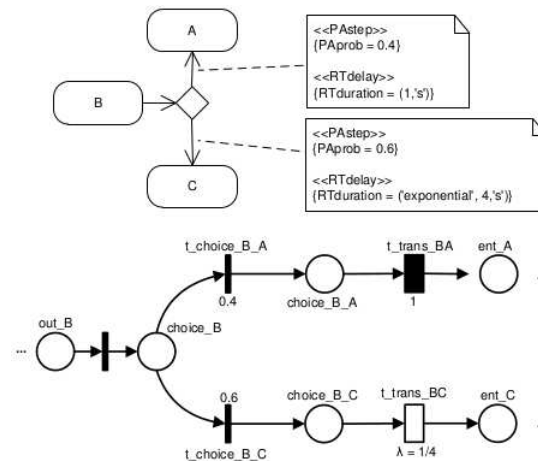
A

B

C

<<PAstep>>
{PAprob = 0.4}

<<RTdelay>>
{RTduration = (1,'s')}

<<PAstep>>
{PAprob = 0.6}

<<RTdelay>>
{RTduration = ('exponential', 4,'s')}

t_choice_B_A

0.4

choice_B_A

t_trans_BA

1

ent_A

out_B

...

choice_B

0.6

choice_B_C

t_trans_BC

ent_C

$\lambda = 1/4$

t_choice_B_C